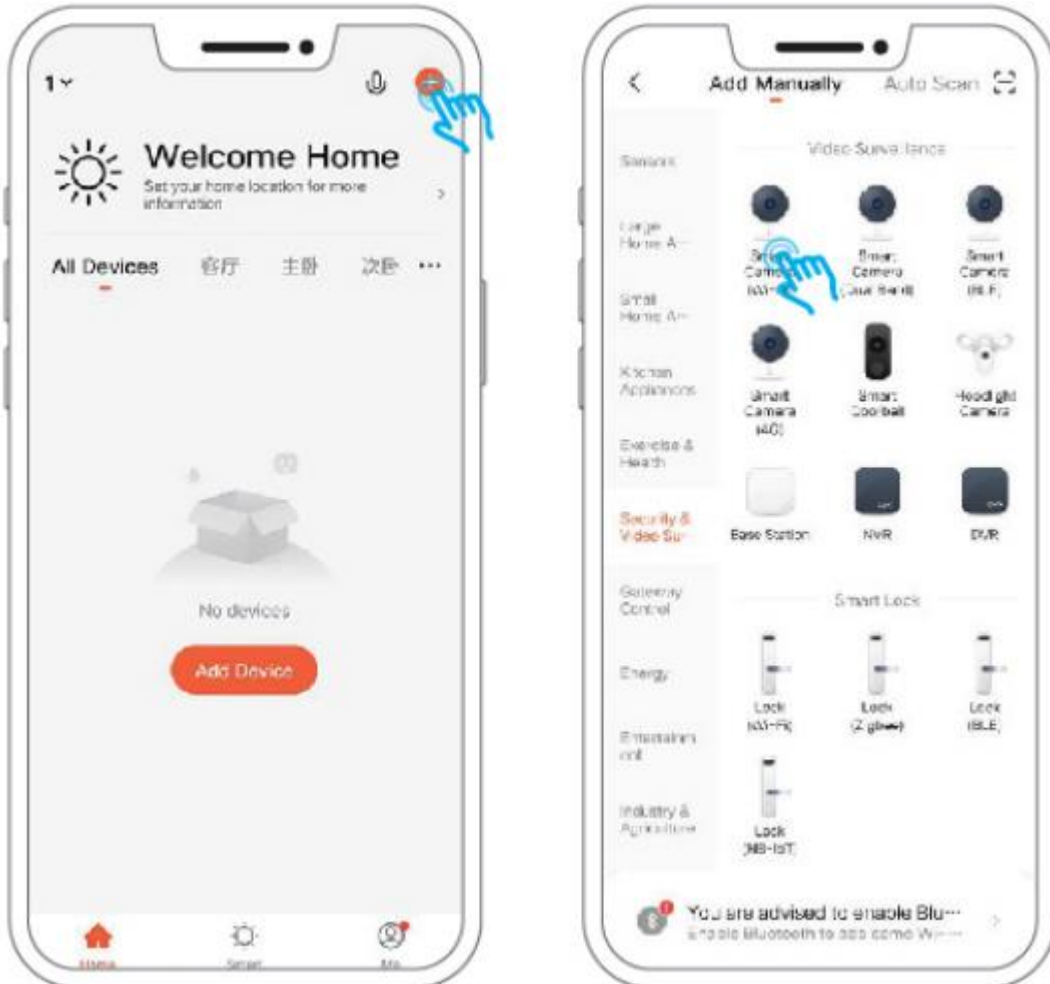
1

Welcome Home

Set your home location for more information

All Devices 客厅 主卧 次卧 ···

No devices

Add Device

Home Smart Me

Add Manually Auto Scan

Sensors

Large Home A···

Small Home A···

Kitchen Appliances

Exercise & Health

Security & Video Su···

Gateway Control

Energy

Entertainment

Industry & Agriculture

Video Surveillance

Smart Camera (Wi-Fi)

Smart Camera (Dual Band)

Smart Camera (BLE)

Smart Camera (4G)

Smart Doorbell

Floodlight Camera

Base Station

NVR

DVR

Smart Lock

Lock (Wi-Fi)

Lock (Zigbee)

Lock (BLE)

Lock (NB-IoT)

You are advised to enable Blu···

Enable Bluetooth to add some Wi-···